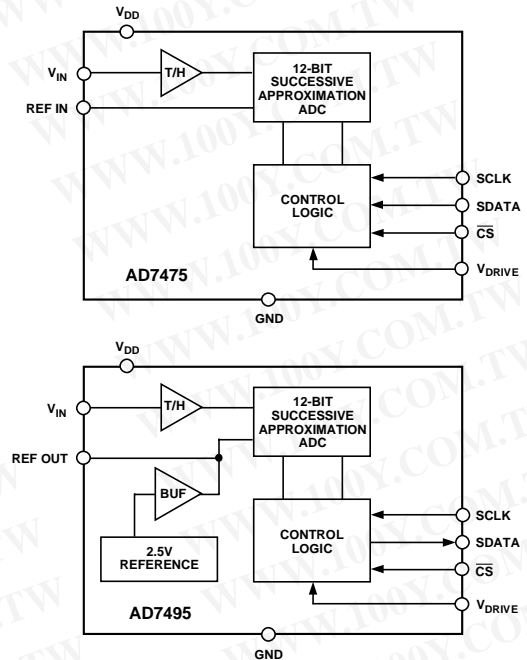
$V_{DD}$

$V_{IN}$

T/H

12-BIT SUCCESSIVE APPROXIMATION ADC

REF IN

CONTROL LOGIC

SCLK

SDATA

$\overline{CS}$

$V_{DRIVE}$

AD7475

GND

$V_{DD}$

$V_{IN}$

T/H

12-BIT SUCCESSIVE APPROXIMATION ADC

REF OUT

BUF

2.5V REFERENCE

CONTROL LOGIC

SCLK

SDATA

$\overline{CS}$

$V_{DRIVE}$

AD7495

GND

WWW.100Y.COM.TW